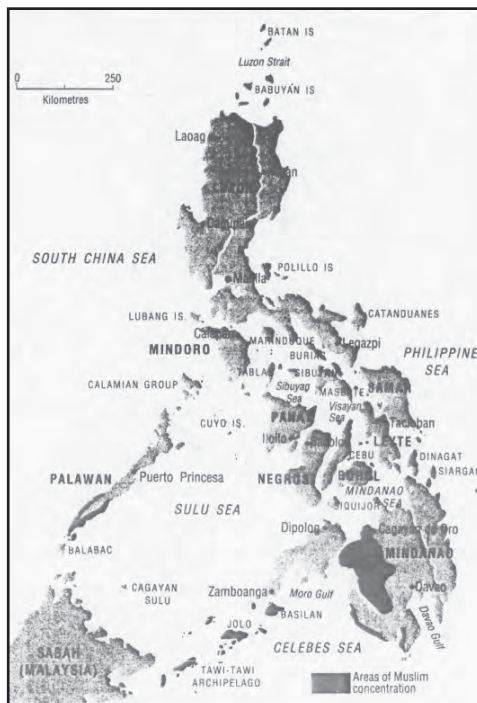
BATAN IS
Luzon Strait
0
250
Kilometres
BABUYAN IS
Laoag
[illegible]
SOUTH CHINA SEA
Manila
POLILLO IS
LUBANG IS.
Calapan
MARINDUQUE
CATANDUANES
Legazpi
MINDORO
BURIAS
SIBUYAN
PHILIPPINE SEA
CALAMIAN GROUP
TABLAS
Sibuyan Sea
MASBATE
SAMAR
Visayan Sea
PANAY
CUYO IS.
Iloilo
Tacloban
LEYTE
CEBU
DINAGAT
SIARGAO
PALAWAN
Puerto Princesa
NEGROS
BOHOL
MINDANAO SEA
SULU SEA
SIQUIJOR
Dipolog
Cagayan de Oro
MINDANAO
BALABAC
Davao
CAGAYAN SULU
Zamboanga
Moro Gulf
Davao Gulf
BASILAN
JOLO
SABAH (MALAYSIA)
CELEBES SEA
TAWI-TAWI ARCHIPELAGO
Areas of Muslim concentration